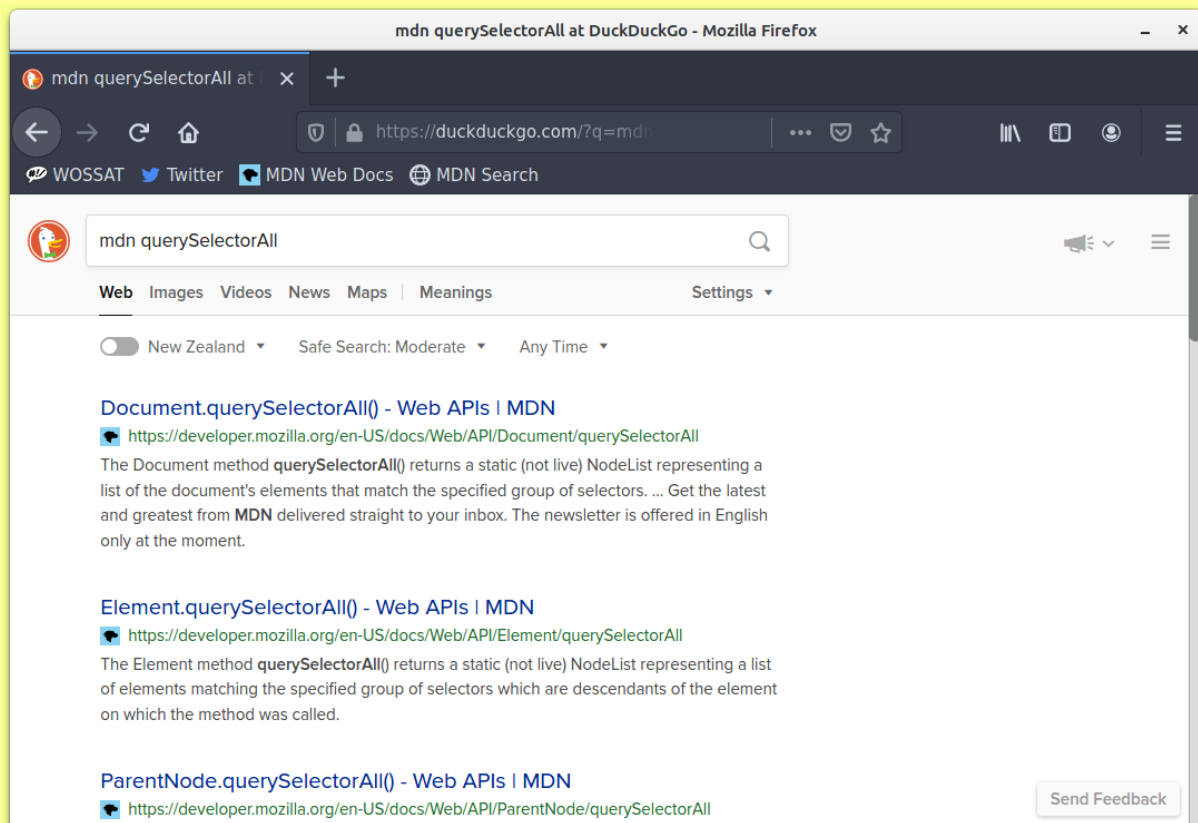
mdn querySelectorAll at DuckDuckGo - Mozilla Firefox

mdn querySelectorAll at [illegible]

https://duckduckgo.com/?q=mdn

WOSSAT Twitter MDN Web Docs MDN Search

mdn querySelectorAll

Web Images Videos News Maps Meanings Settings

New Zealand Safe Search: Moderate Any Time

Document.querySelectorAll() - Web APIs | MDN
https://developer.mozilla.org/en-US/docs/Web/API/Document/querySelectorAll
The Document method querySelectorAll() returns a static (not live) NodeList representing a list of the document's elements that match the specified group of selectors. ... Get the latest and greatest from MDN delivered straight to your inbox. The newsletter is offered in English only at the moment.

Element.querySelectorAll() - Web APIs | MDN
https://developer.mozilla.org/en-US/docs/Web/API/Element/querySelectorAll
The Element method querySelectorAll() returns a static (not live) NodeList representing a list of elements matching the specified group of selectors which are descendants of the element on which the method was called.

ParentNode.querySelectorAll() - Web APIs | MDN
https://developer.mozilla.org/en-US/docs/Web/API/ParentNode/querySelectorAll

Send Feedback